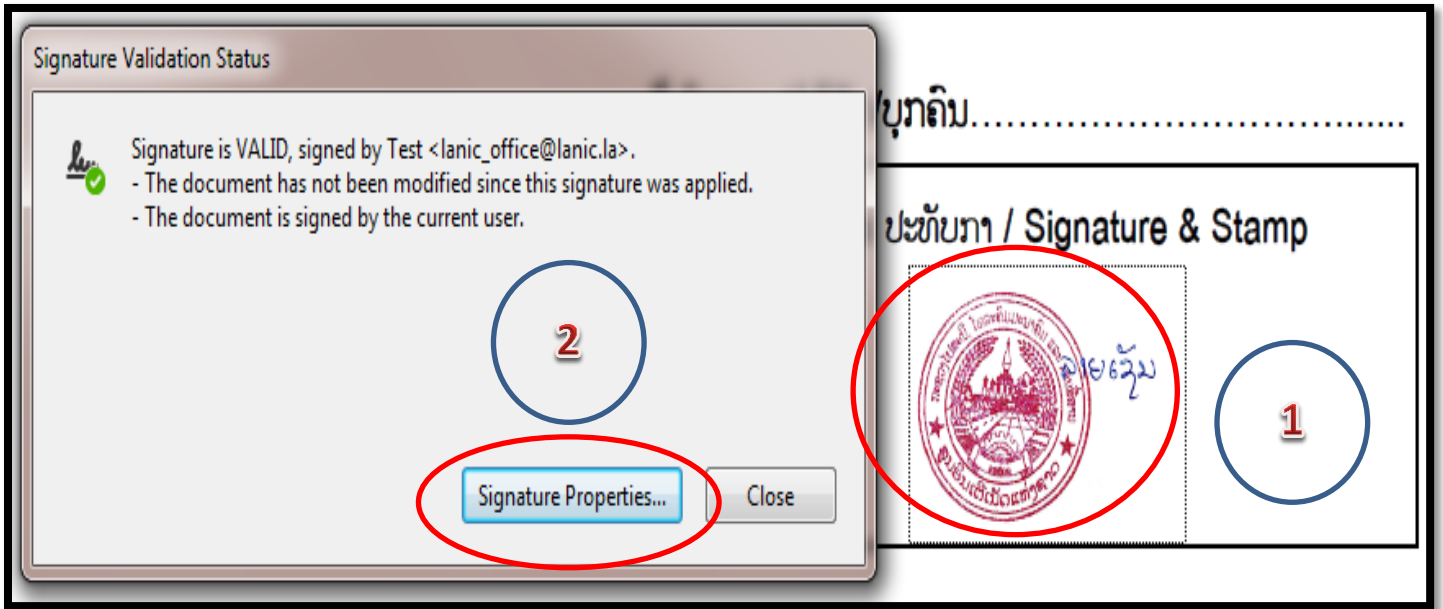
Signature Validation Status

Signature is VALID, signed by Test <lanic_office@lanic.la>.
- The document has not been modified since this signature was applied.
- The document is signed by the current user.

2

Signature Properties...

Close

ບຸກຄົນ.....................................

ປະທັບກາ / Signature & Stamp

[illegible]

1